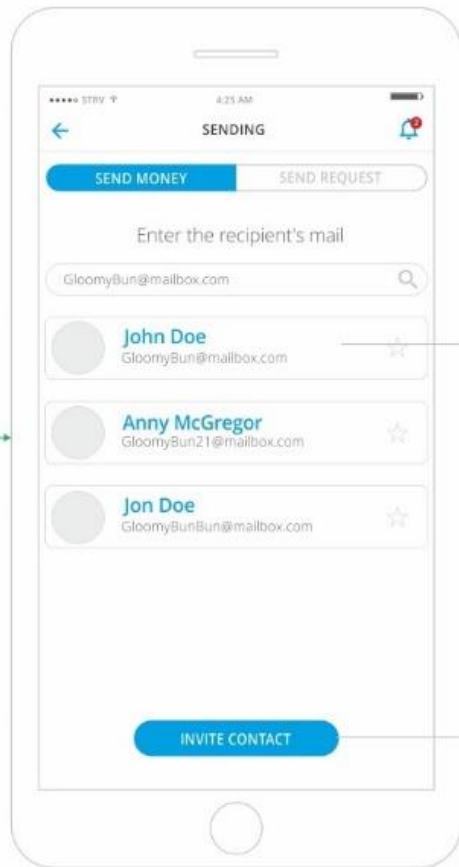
••••• STRV

4:25 AM

SENDING

2

SEND MONEY

SEND REQUEST

Enter the recipient's mail

GloomyBun@mailbox.com

John Doe
GloomyBun@mailbox.com

Anny McGregor
GloomyBun21@mailbox.com

Jon Doe
GloomyBunBun@mailbox.com

INVITE CONTACT